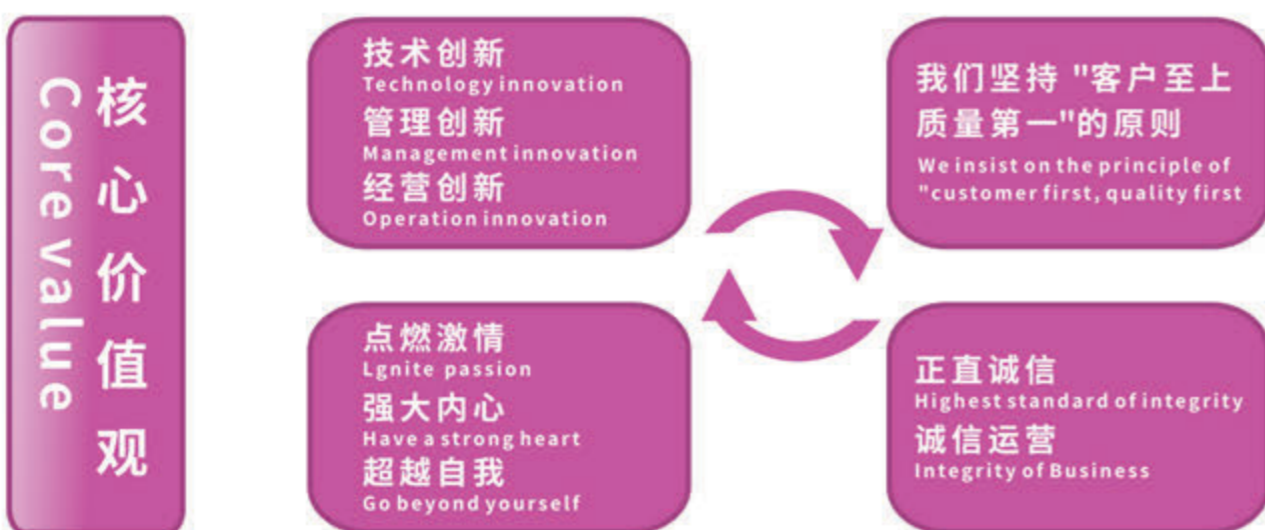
Core value
核心价值观

技术创新
Technology innovation
管理创新
Management innovation
经营创新
Operation innovation

我们坚持 "客户至上质量第一"的原则
We insist on the principle of "customer first, quality first

点燃激情
Lgnite passion
强大内心
Have a strong heart
超越自我
Go beyond yourself

正直诚信
Highest standard of integrity
诚信运营
Integrity of Business